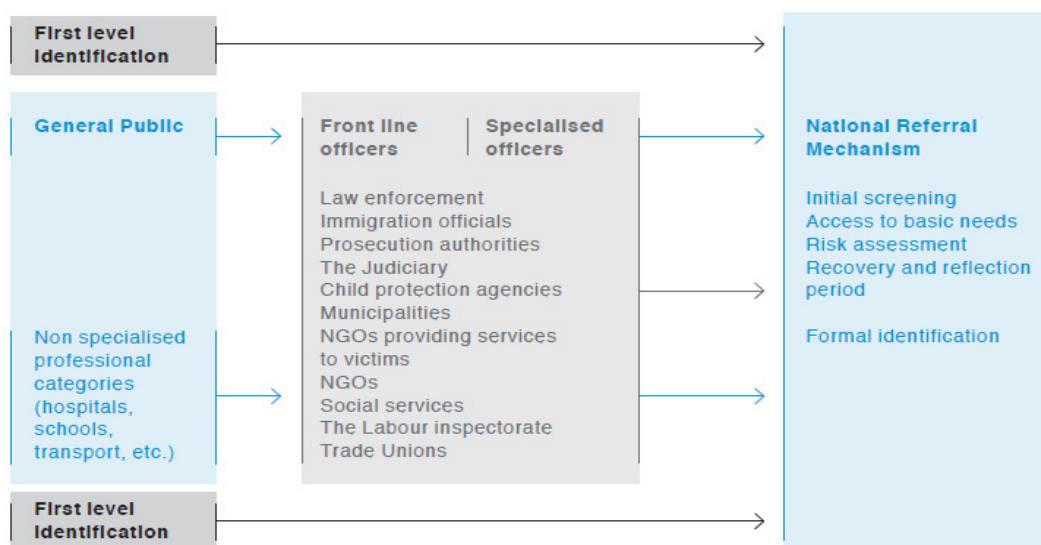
First level identification

General Public

Non specialised professional categories (hospitals, schools, transport, etc.)

Front line officers

Specialised officers

Law enforcement
Immigration officials
Prosecution authorities
The Judiciary
Child protection agencies
Municipalities
NGOs providing services to victims
NGOs
Social services
The Labour inspectorate
Trade Unions

National Referral Mechanism

Initial screening
Access to basic needs
Risk assessment
Recovery and reflection period

Formal identification

First level identification